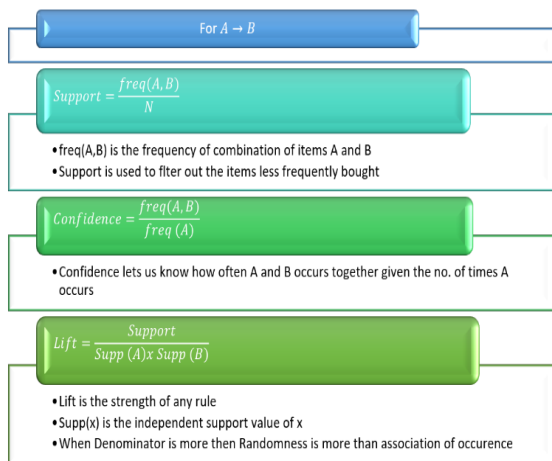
For $A \rightarrow B$

$Support = \frac{freq(A,B)}{N}$

• freq(A,B) is the frequency of combination of items A and B
• Support is used to flter out the items less frequently bought

$Confidence = \frac{freq(A,B)}{freq\ (A)}$

• Confidence lets us know how often A and B occurs together given the no. of times A occurs

$Lift = \frac{Support}{Supp\ (A)x\ Supp\ (B)}$

• Lift is the strength of any rule
• Supp(x) is the independent support value of x
• When Denominator is more then Randomness is more than association of occurence